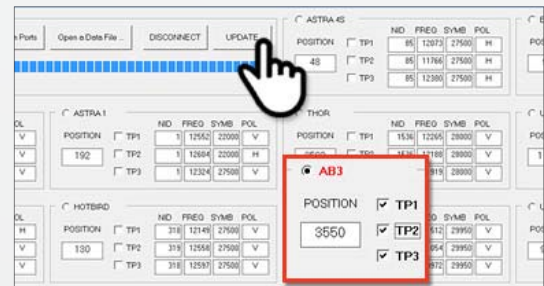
n Ports Open a Data File ... DISCONNECT UPDATE

ASTRA 4S
POSITION 48
NID FREQ SYMB POL
TP1 85 12073 27500 H
TP2 85 11766 27500 H
TP3 85 12380 27500 H

OL
V
V
V

ASTRA 1
POSITION 192
NID FREQ SYMB POL
TP1 1 12552 22000 V
TP2 1 12604 22000 H
TP3 1 12324 27500 V

THOR
POSITION
NID FREQ SYMB POL
TP1 1536 12265 28000 V
TP2 1536 12188 28000 V
TP3 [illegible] 28000 V

AB3
POSITION 3550
TP1
TP2
TP3

OL
H
V
V

HOTBIRD
POSITION 130
NID FREQ SYMB POL
TP1 318 12149 27500 V
TP2 319 12558 27500 V
TP3 318 12597 27500 V

SYMB POL
512 29950 V
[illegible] 29950 V
972 29950 V